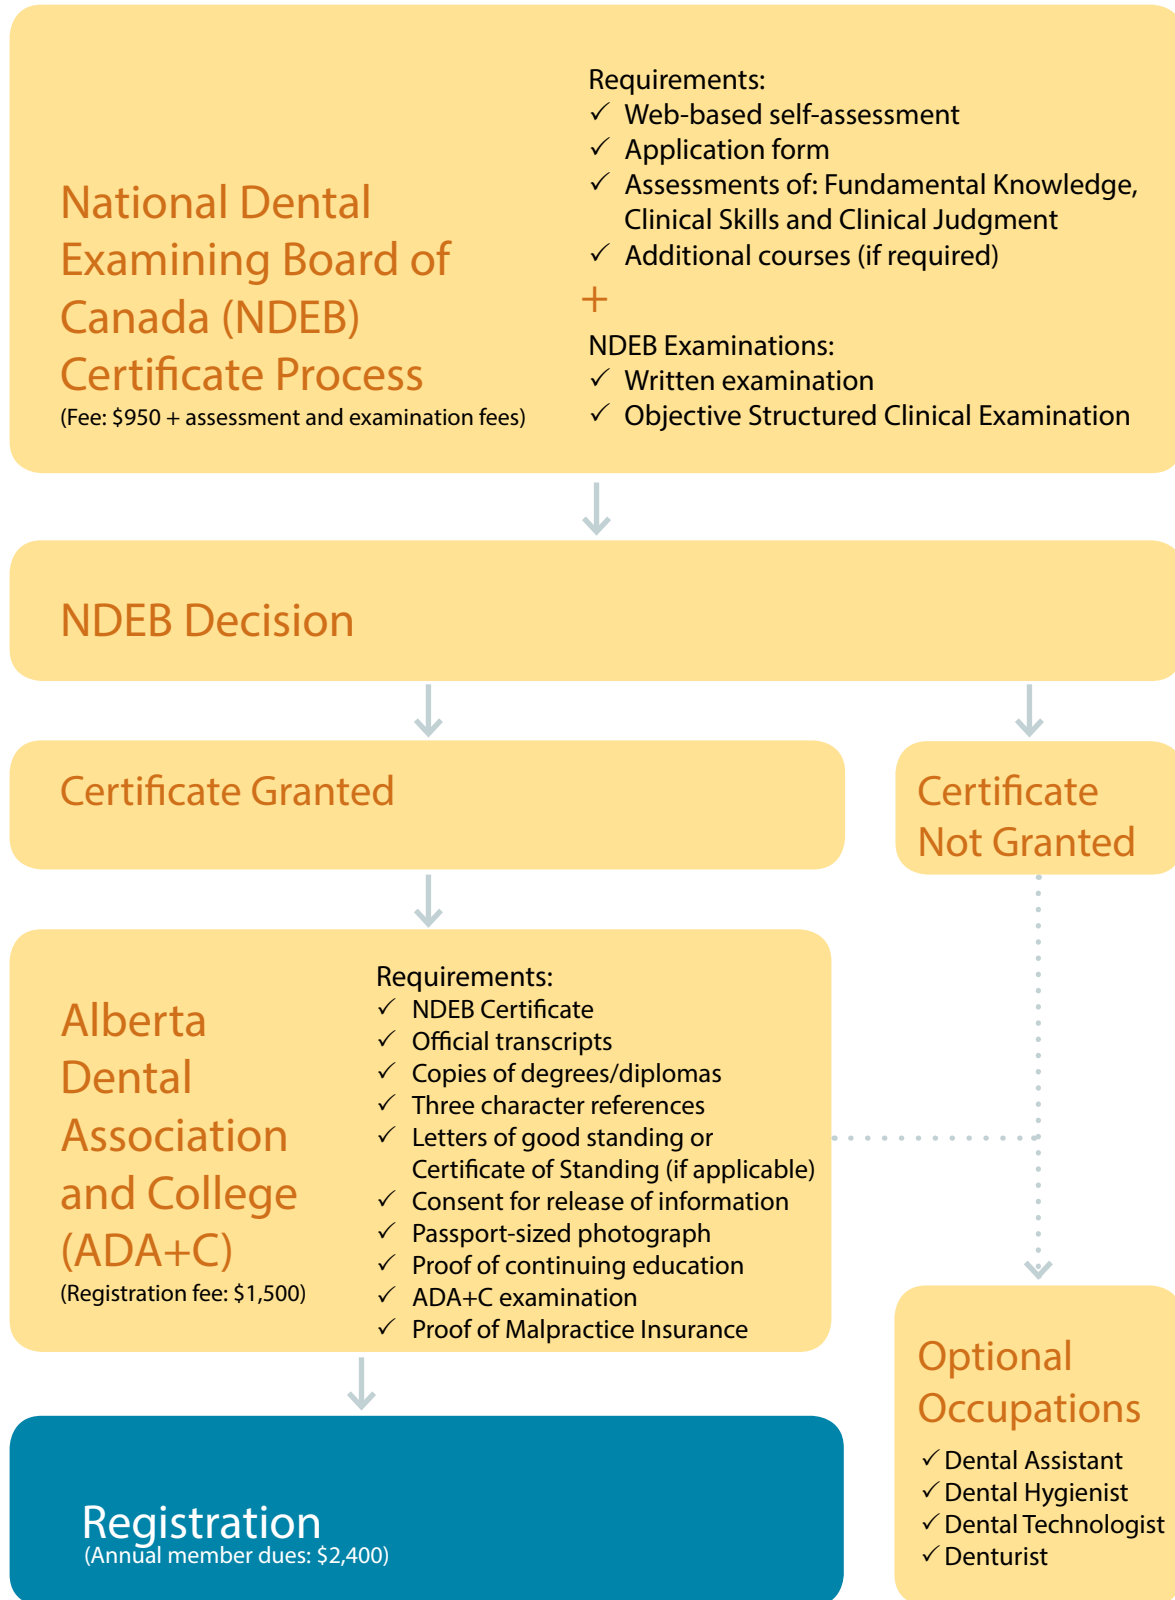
National Dental Examining Board of Canada (NDEB) Certificate Process
(Fee: $950 + assessment and examination fees)

Requirements:
✓ Web-based self-assessment
✓ Application form
✓ Assessments of: Fundamental Knowledge, Clinical Skills and Clinical Judgment
✓ Additional courses (if required)
+
NDEB Examinations:
✓ Written examination
✓ Objective Structured Clinical Examination

NDEB Decision

Certificate Granted

Certificate Not Granted

Alberta Dental Association and College (ADA+C)
(Registration fee: $1,500)

Requirements:
✓ NDEB Certificate
✓ Official transcripts
✓ Copies of degrees/diplomas
✓ Three character references
✓ Letters of good standing or Certificate of Standing (if applicable)
✓ Consent for release of information
✓ Passport-sized photograph
✓ Proof of continuing education
✓ ADA+C examination
✓ Proof of Malpractice Insurance

Registration
(Annual member dues: $2,400)

Optional Occupations
✓ Dental Assistant
✓ Dental Hygienist
✓ Dental Technologist
✓ Denturist